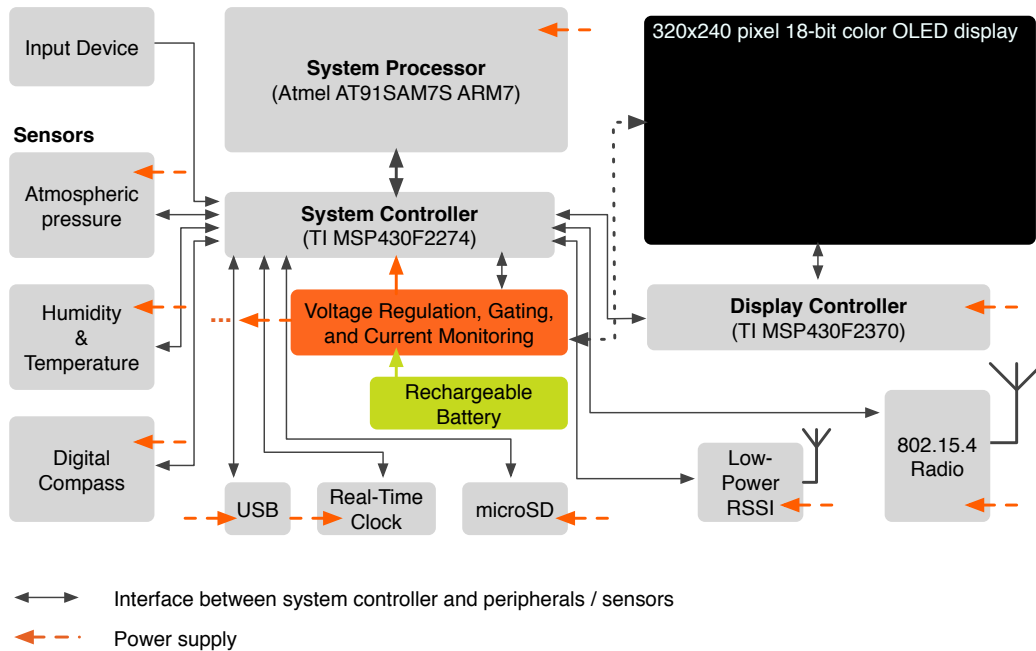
Input Device

System Processor
(Atmel AT91SAM7S ARM7)

320x240 pixel 18-bit color OLED display

Sensors

Atmospheric pressure

System Controller
(TI MSP430F2274)

Humidity & Temperature

Voltage Regulation, Gating, and Current Monitoring

Display Controller
(TI MSP430F2370)

Rechargeable Battery

Digital Compass

802.15.4 Radio

Low-Power RSSI

USB

Real-Time Clock

microSD

Interface between system controller and peripherals / sensors

Power supply